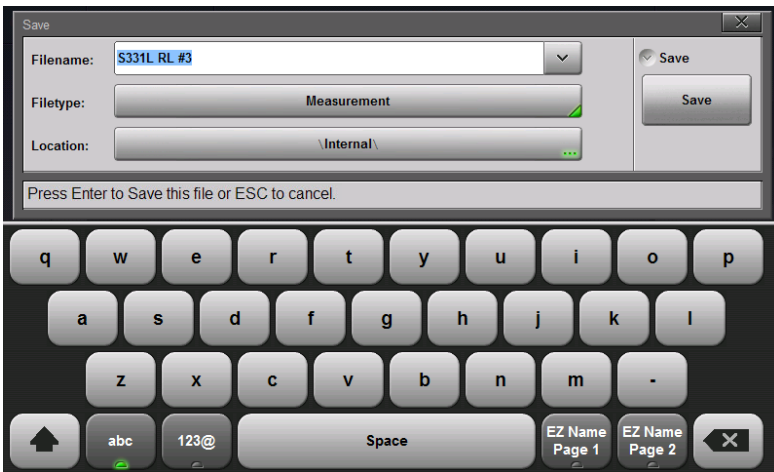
Save

Filename: S331L RL #3

Filetype: Measurement

Location: \Internal\

Save

Save

Press Enter to Save this file or ESC to cancel.

q w e r t y u i o p

a s d f g h j k l

z x c v b n m -

abc 123@ Space EZ Name Page 1 EZ Name Page 2